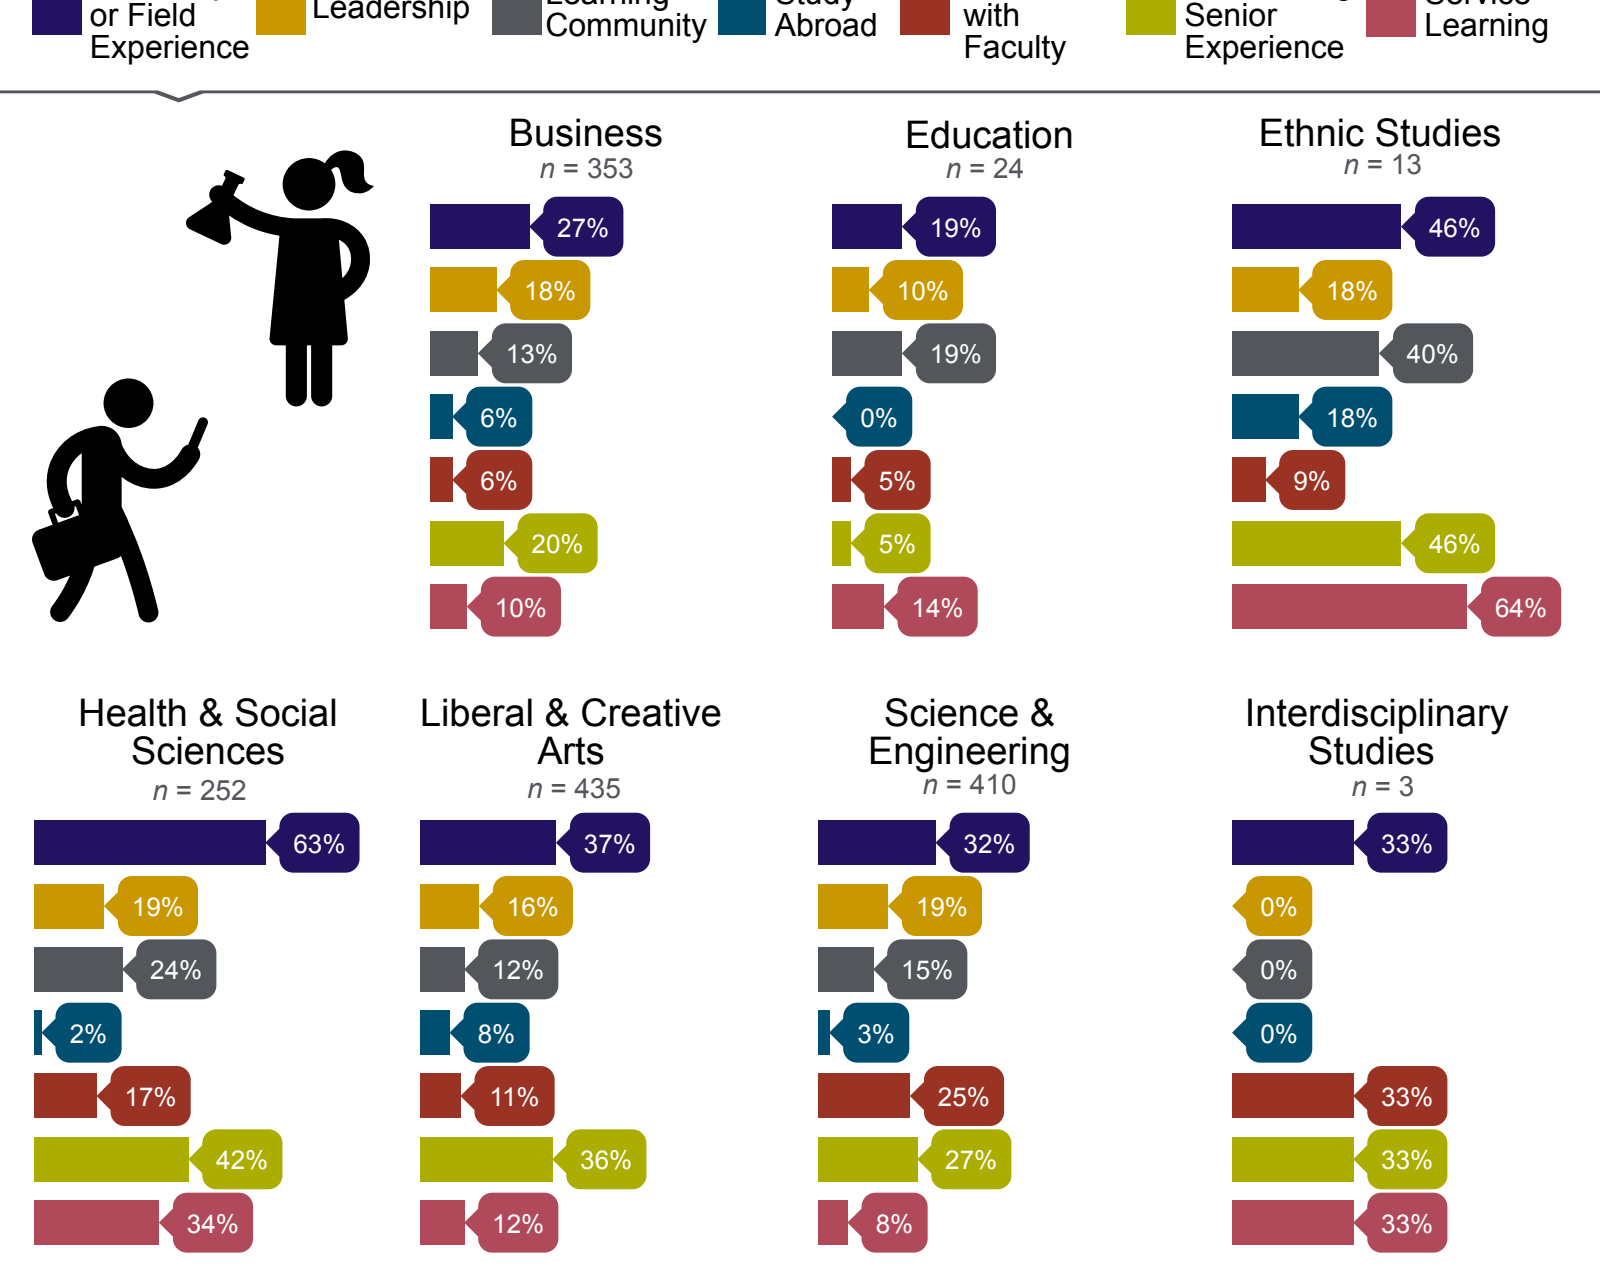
or Field Experience
Leadership
Community
Abroad
with Faculty
Senior Experience
Learning

Business
$n$ = 353
27%
18%
13%
6%
6%
20%
10%

Education
$n$ = 24
19%
10%
19%
0%
5%
5%
14%

Ethnic Studies
$n$ = 13
46%
18%
40%
18%
9%
46%
64%

Health & Social Sciences
$n$ = 252
63%
19%
24%
2%
17%
42%
34%

Liberal & Creative Arts
$n$ = 435
37%
16%
12%
8%
11%
36%
12%

Science & Engineering
$n$ = 410
32%
19%
15%
3%
25%
27%
8%

Interdisciplinary Studies
$n$ = 3
33%
0%
0%
0%
33%
33%
33%